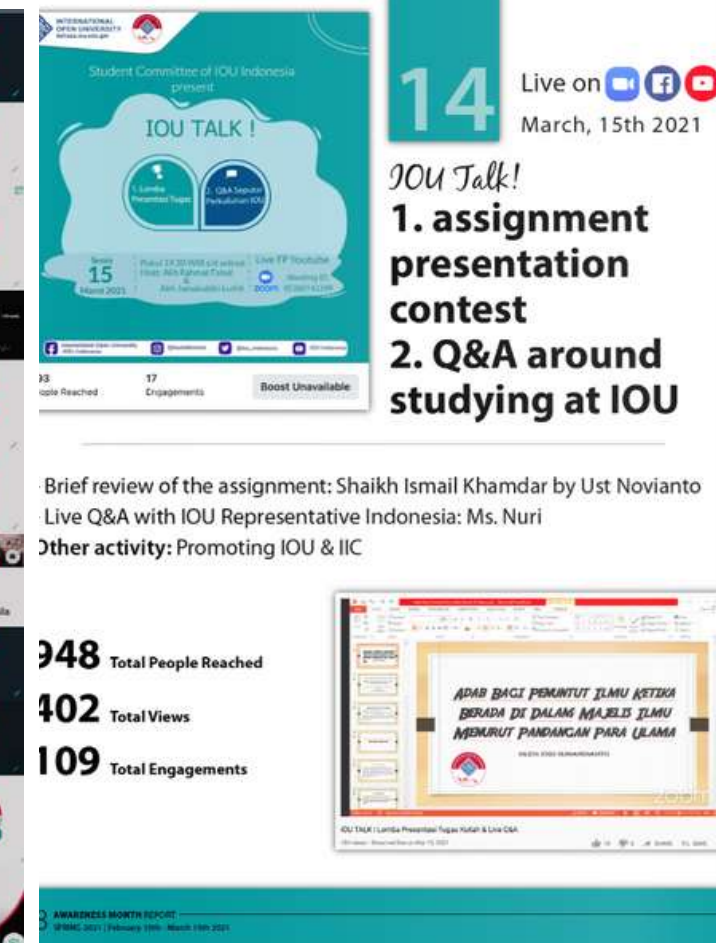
INTERNATIONAL OPEN UNIVERSITY

Student Committee of IOU Indonesia present

IOU TALK !

1. Lomba Presentasi Tugas

2. Q&A Seputar Perkuliahan IOU

Senin 15 Maret 2021

Pukul 19.30 WIB s/d selesai

Live FP Youtube

zoom

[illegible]3 People Reached

17 Engagements

Boost Unavailable

14

Live on

March, 15th 2021

IOU Talk!

1. assignment presentation contest

2. Q&A around studying at IOU

Brief review of the assignment: Shaikh Ismail Khamdar by Ust Novianto

Live Q&A with IOU Representative Indonesia: Ms. Nuri

Other activity: Promoting IOU & IIC

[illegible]948 Total People Reached

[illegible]402 Total Views

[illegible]109 Total Engagements

ADAB BAGI PENUNTUT ILMU KETIKA BERADA DI DALAM MAJELIS ILMU MENURUT PANDANGAN PARA ULAMA

IOU TALK | Lomba Presentasi Tugas Kuliah & Live Q&A

zoom

AWARENESS MONTH REPORT

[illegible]